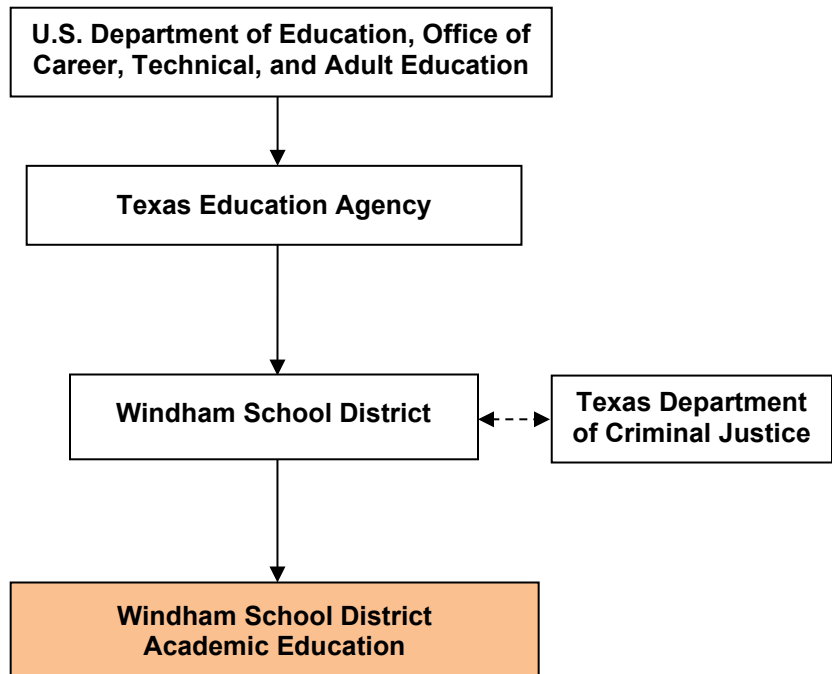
U.S. Department of Education, Office of Career, Technical, and Adult Education

Texas Education Agency

Windham School District

Texas Department of Criminal Justice

Windham School District Academic Education